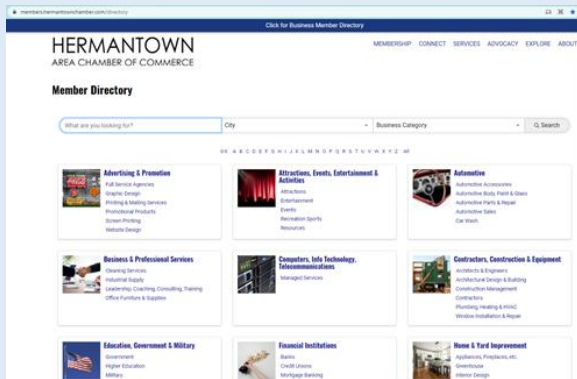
members.hermantownchamber.com/directory

Click for Business Member Directory

HERMANTOWN
AREA CHAMBER OF COMMERCE

MEMBERSHIP CONNECT SERVICES ADVOCACY EXPLORE ABOUT

Member Directory

What are you looking for?
City
Business Category
Search

0-9 A B C D E F G H I J K L M N O P Q R S T U V W X Y Z All

Advertising & Promotion
Full Service Agencies
Graphic Design
Printing & Mailing Services
Promotional Products
Screen Printing
Website Design

Attractions, Events, Entertainment & Activities
Attractions
Entertainment
Events
Recreation Sports
Resources

Automotive
Automotive Accessories
Automotive Body, Paint & Glass
Automotive Parts & Repair
Automotive Sales
Car Wash

Business & Professional Services
Cleaning Services
Industrial Supply
Leadership, Coaching, Consulting, Training
Office Furniture & Supplies

Computers, Info Technology, Telecommunications
Managed Services

Contractors, Construction & Equipment
Architects & Engineers
Architectural Design & Building
Construction Management
Contractors
Plumbing, Heating & HVAC
Window Installation & Repair

Education, Government & Military
Government
Higher Education
Military

Financial Institutions
Banks
Credit Unions
Mortgage Banking

Home & Yard Improvement
Appliances, Fireplaces, etc.
Greenhouse
Interior Design